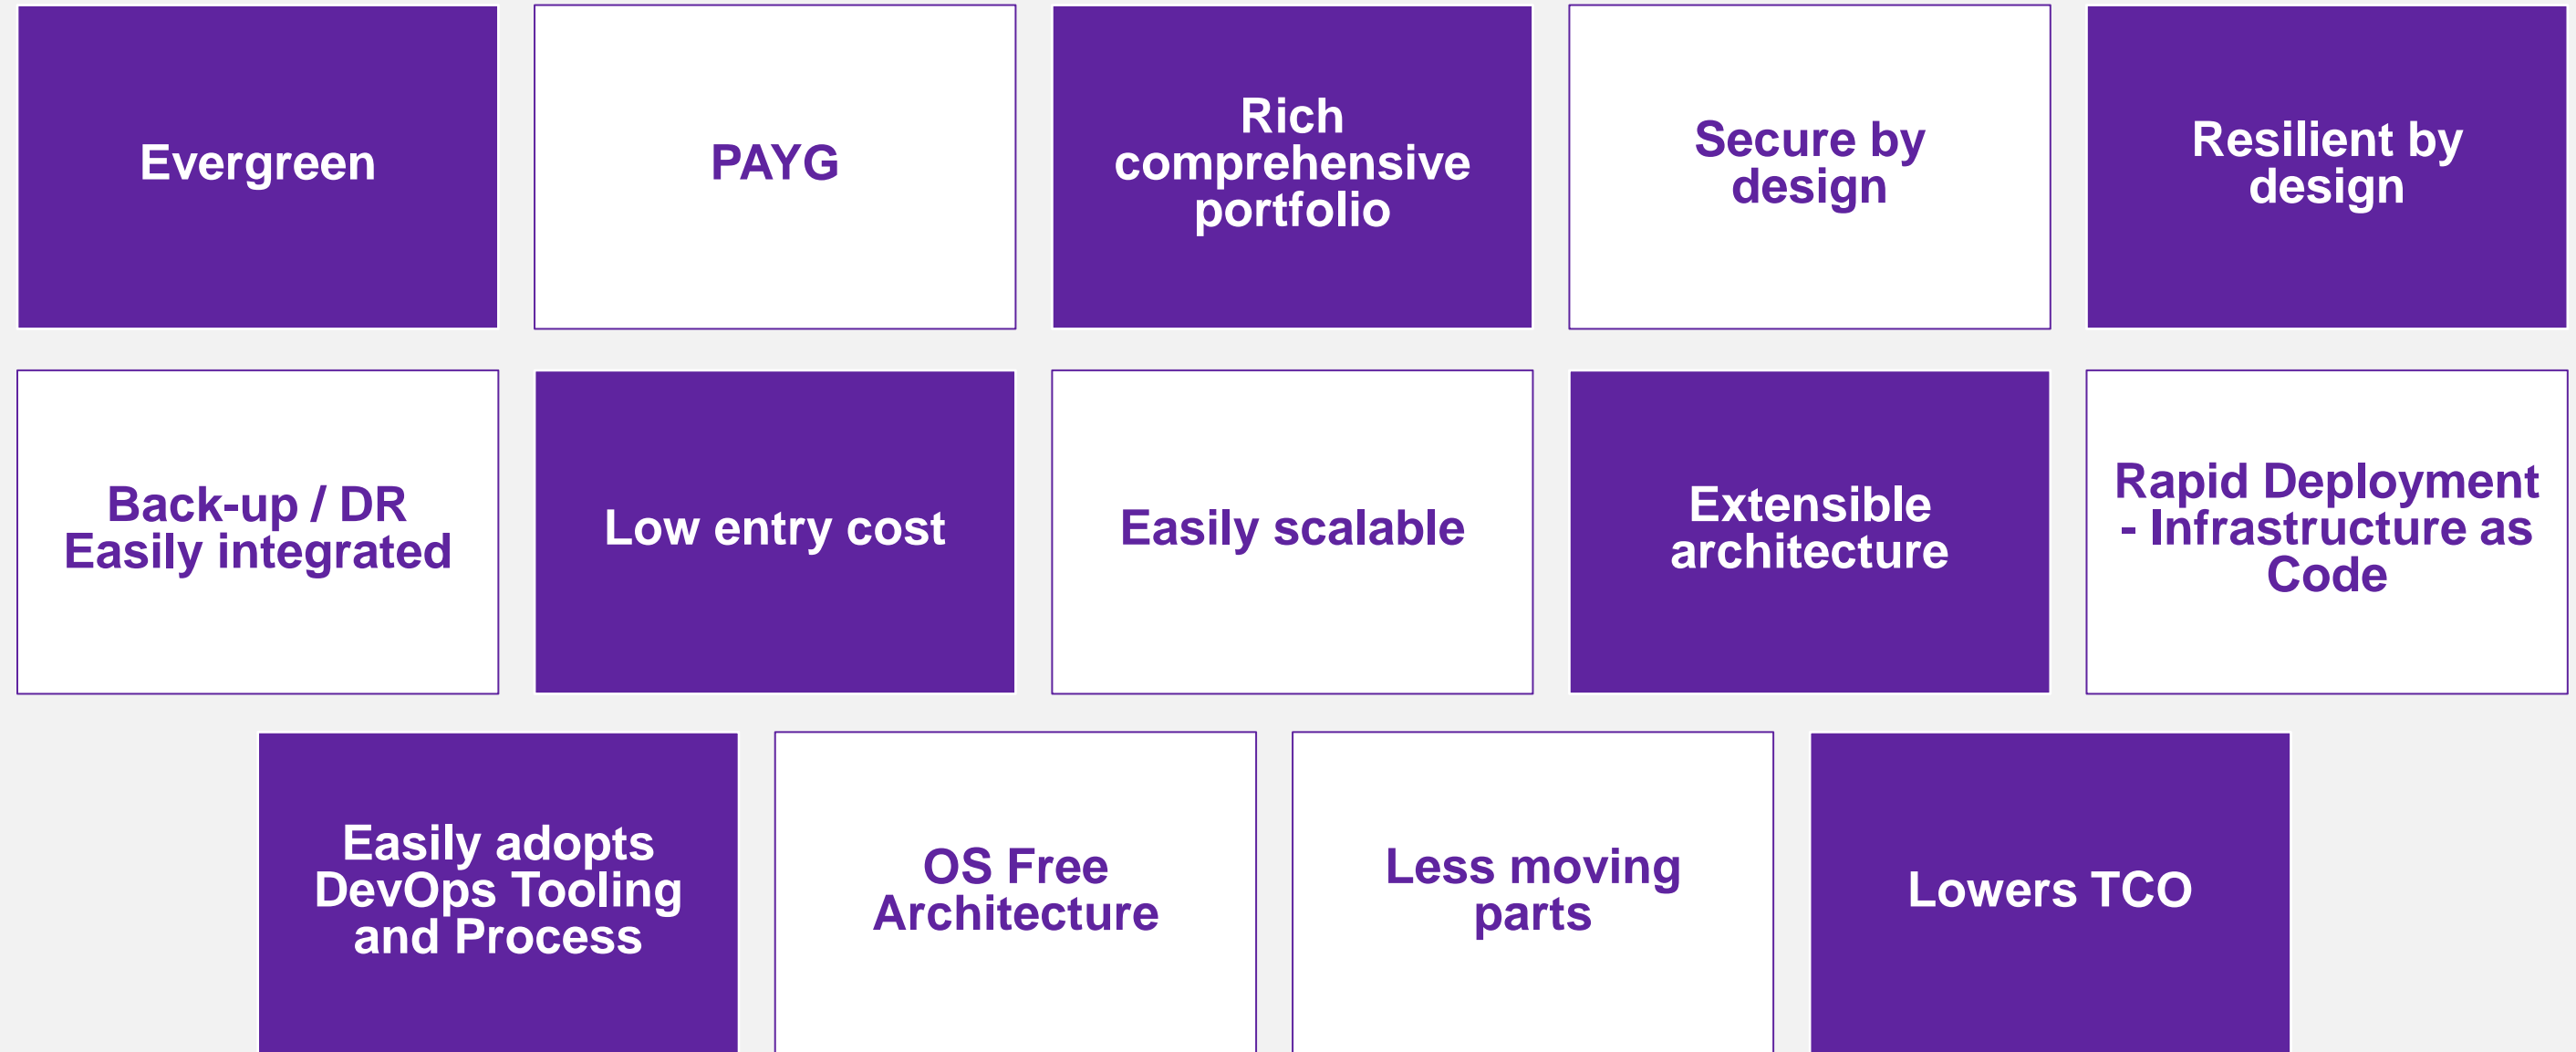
Evergreen

PAYG

Rich comprehensive portfolio

Secure by design

Resilient by design

Back-up / DR
Easily integrated

Low entry cost

Easily scalable

Extensible architecture

Rapid Deployment - Infrastructure as Code

Easily adopts DevOps Tooling and Process

OS Free Architecture

Less moving parts

Lowers TCO